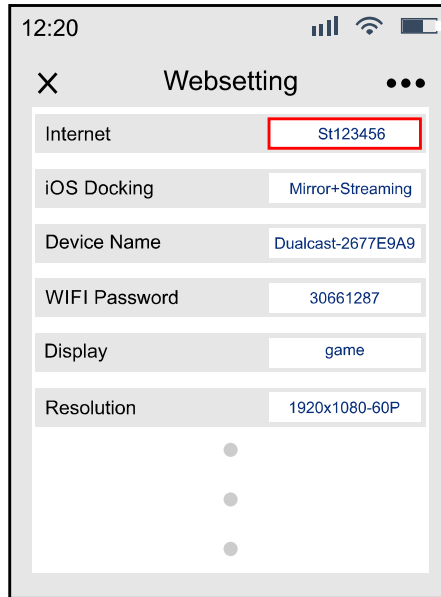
12:20

×
Websetting
•••

| Internet | St123456 |
|---|---|
| iOS Docking | Mirror+Streaming |
| Device Name | Dualcast-2677E9A9 |
| WIFI Password | 30661287 |
| Display | game |
| Resolution | 1920x1080-60P |